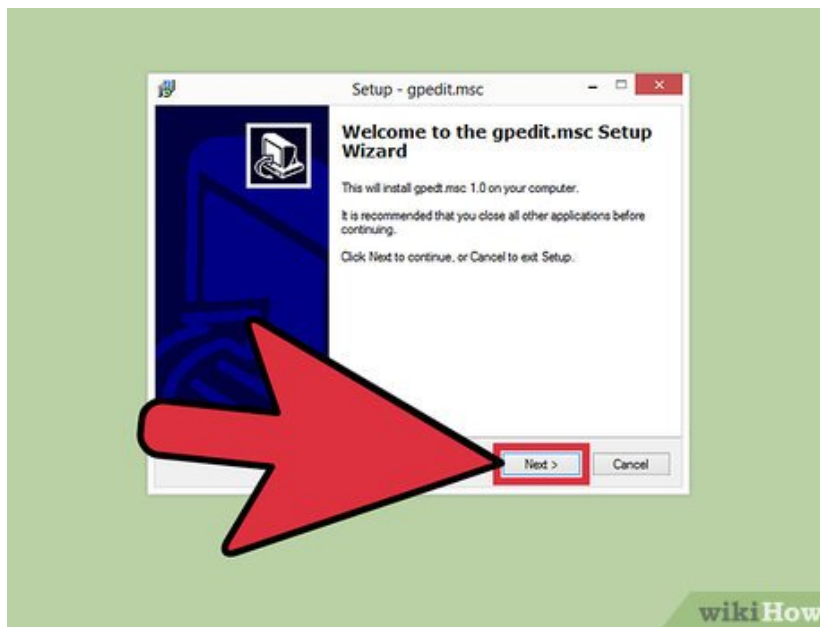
Setup - gpedit.msc

Welcome to the gpedit.msc Setup Wizard

This will install gpedit.msc 1.0 on your computer.

It is recommended that you close all other applications before continuing.

Click Next to continue, or Cancel to exit Setup.

Next >

Cancel

wikiHow